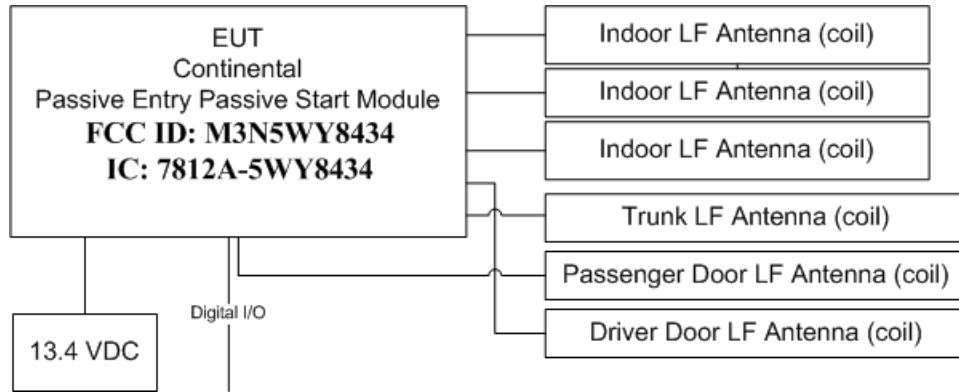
EUT
Continental
Passive Entry Passive Start Module
FCC ID: M3N5WY8434
IC: 7812A-5WY8434

Indoor LF Antenna (coil)

Indoor LF Antenna (coil)

Indoor LF Antenna (coil)

Trunk LF Antenna (coil)

Passenger Door LF Antenna (coil)

Driver Door LF Antenna (coil)

Digital I/O

13.4 VDC